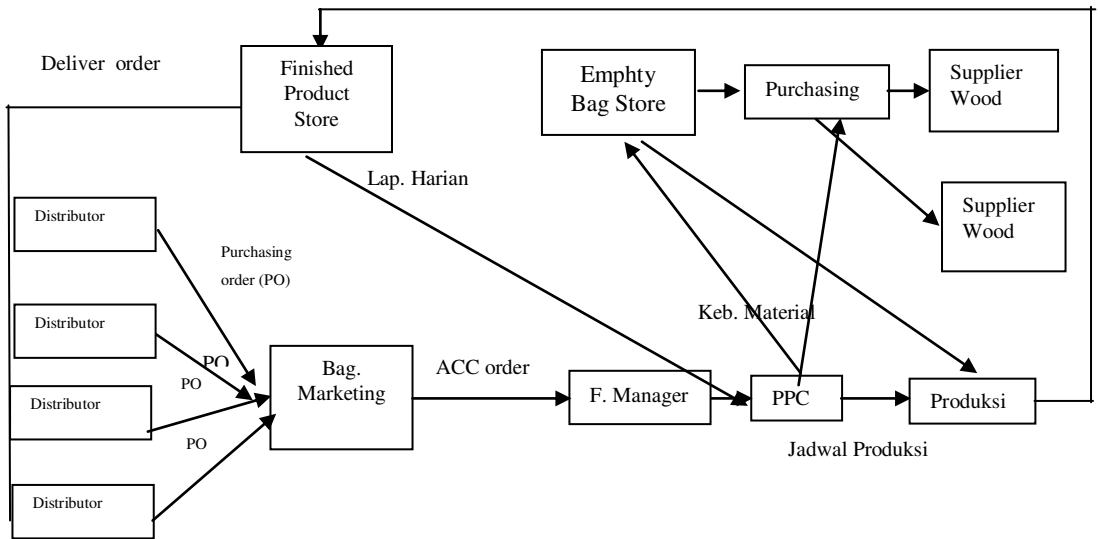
Deliver order

Finished Product Store

Emphty Bag Store

Purchasing

Supplier Wood

Supplier Wood

Lap. Harian

Distributor

Purchasing order (PO)

Distributor

PO

PO

PO

Distributor

Distributor

Keb. Material

Bag. Marketing

ACC order

F. Manager

PPC

Produksi

Jadwal Produksi